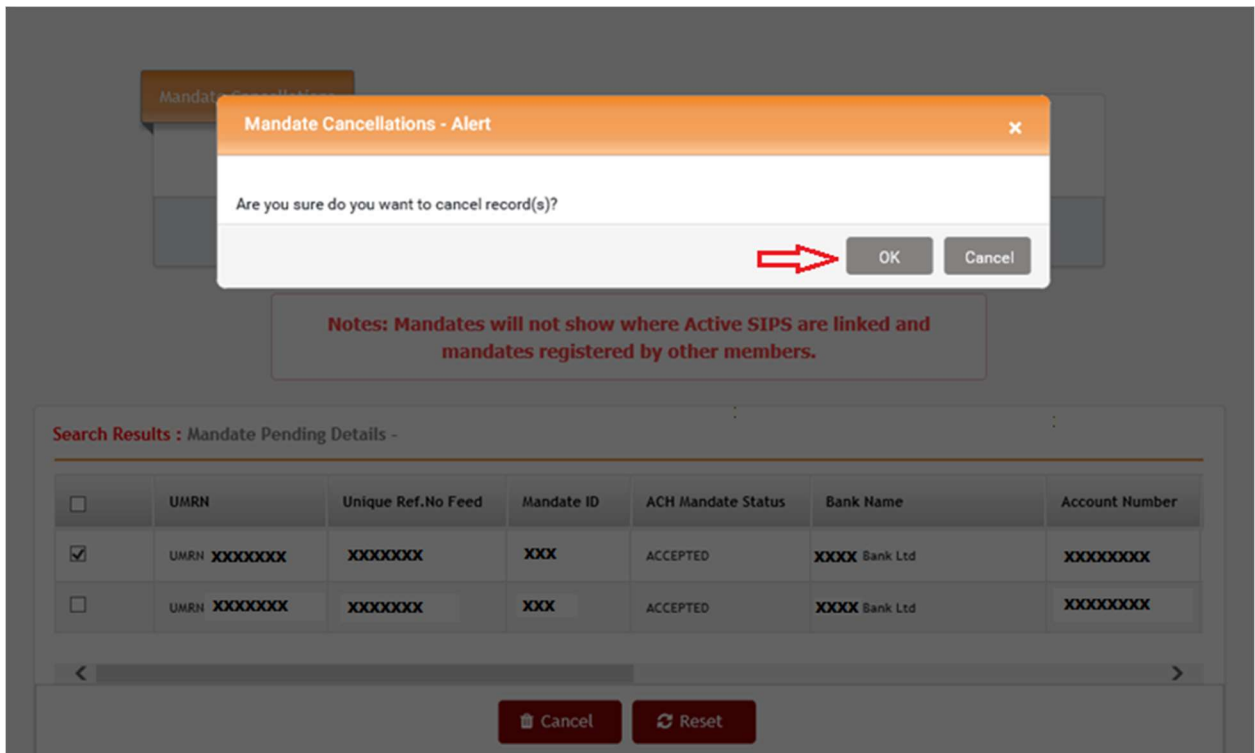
Mandate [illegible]

Mandate Cancellations - Alert

×

Are you sure do you want to cancel record(s)?

OK

Cancel

Notes: Mandates will not show where Active SIPS are linked and mandates registered by other members.

Search Results : Mandate Pending Details -

| ☐ | UMRN | Unique Ref.No Feed | Mandate ID | ACH Mandate Status | Bank Name | Account Number |
|---|---|---|---|---|---|---|
| ☑ | UMRN XXXXXXX | XXXXXXX | XXX | ACCEPTED | XXXX Bank Ltd | XXXXXXXX |
| ☐ | UMRN XXXXXXX | XXXXXXX | XXX | ACCEPTED | XXXX Bank Ltd | XXXXXXXX |

Cancel

Reset